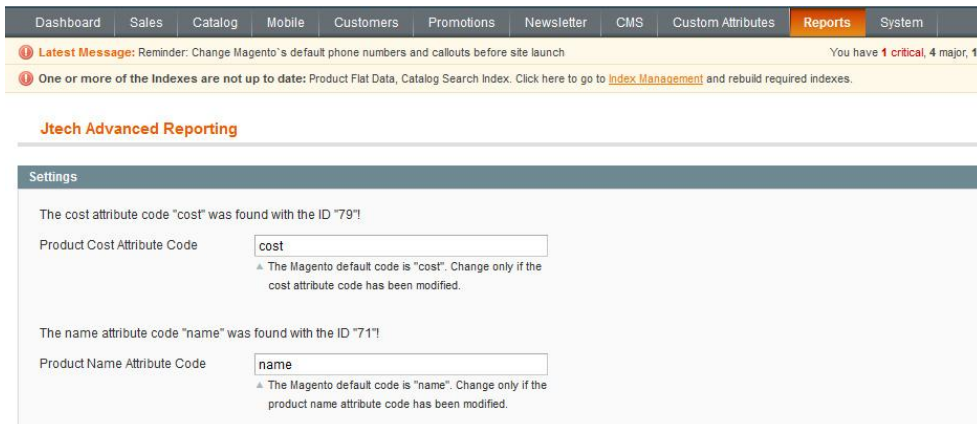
Dashboard Sales Catalog Mobile Customers Promotions Newsletter CMS Custom Attributes Reports System

Latest Message: Reminder: Change Magento`s default phone numbers and callouts before site launch

You have 1 critical, 4 major, 1

One or more of the Indexes are not up to date: Product Flat Data, Catalog Search Index. Click here to go to Index Management and rebuild required indexes.

Jtech Advanced Reporting

Settings

The cost attribute code "cost" was found with the ID "79"!

Product Cost Attribute Code

cost

▲ The Magento default code is "cost". Change only if the cost attribute code has been modified.

The name attribute code "name" was found with the ID "71"!

Product Name Attribute Code

name

▲ The Magento default code is "name". Change only if the product name attribute code has been modified.